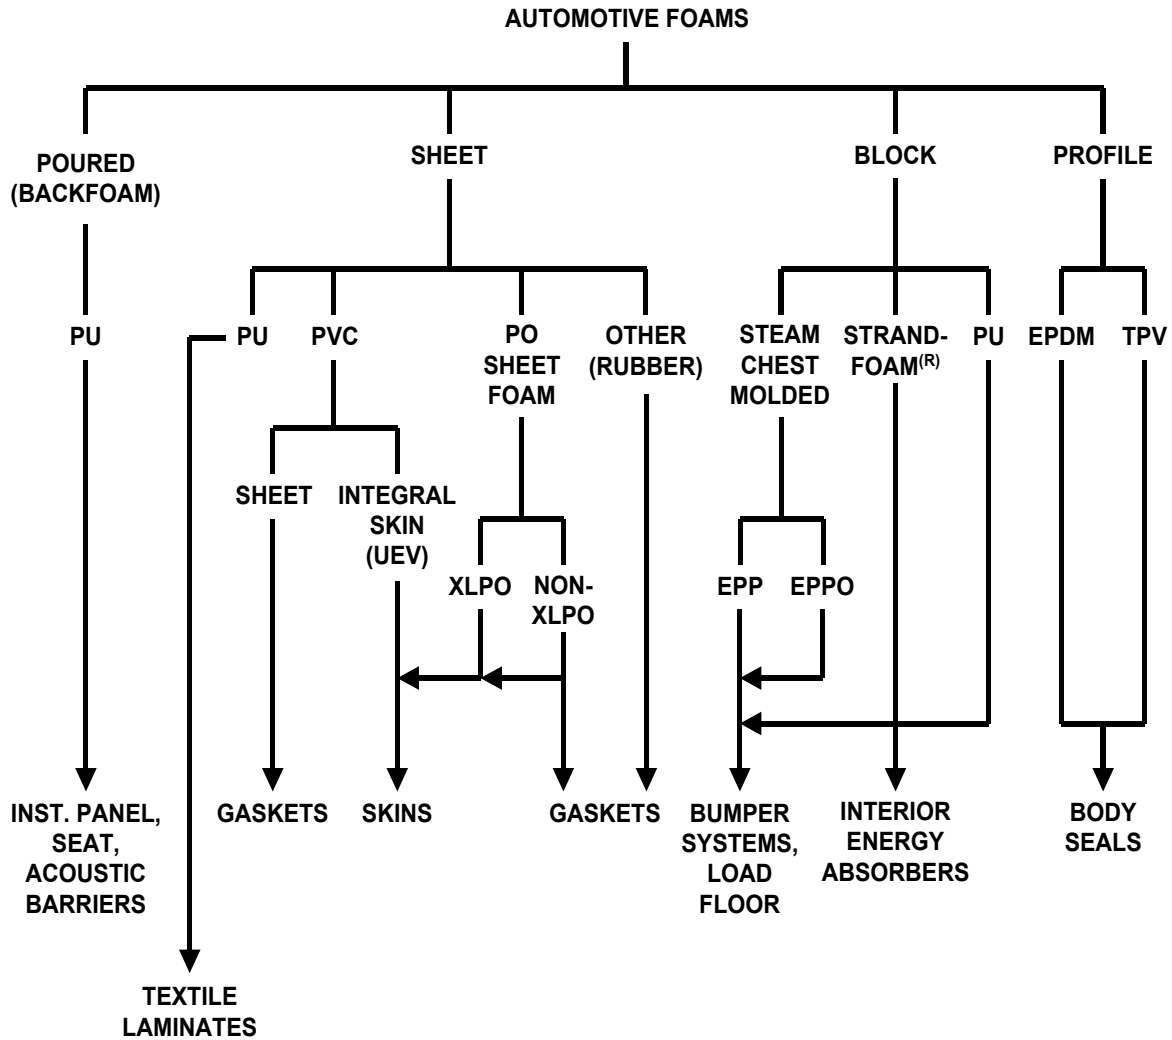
AUTOMOTIVE FOAMS

POURED (BACKFOAM)

SHEET

BLOCK

PROFILE

PU

PU

PVC

PO SHEET FOAM

OTHER (RUBBER)

STEAM CHEST MOLDED

STRAND-FOAM$^{(R)}$

PU

EPDM

TPV

SHEET

INTEGRAL SKIN (UEV)

XLPO

NON-XLPO

EPP

EPPO

INST. PANEL, SEAT, ACOUSTIC BARRIERS

GASKETS

SKINS

GASKETS

BUMPER SYSTEMS, LOAD FLOOR

INTERIOR ENERGY ABSORBERS

BODY SEALS

TEXTILE LAMINATES